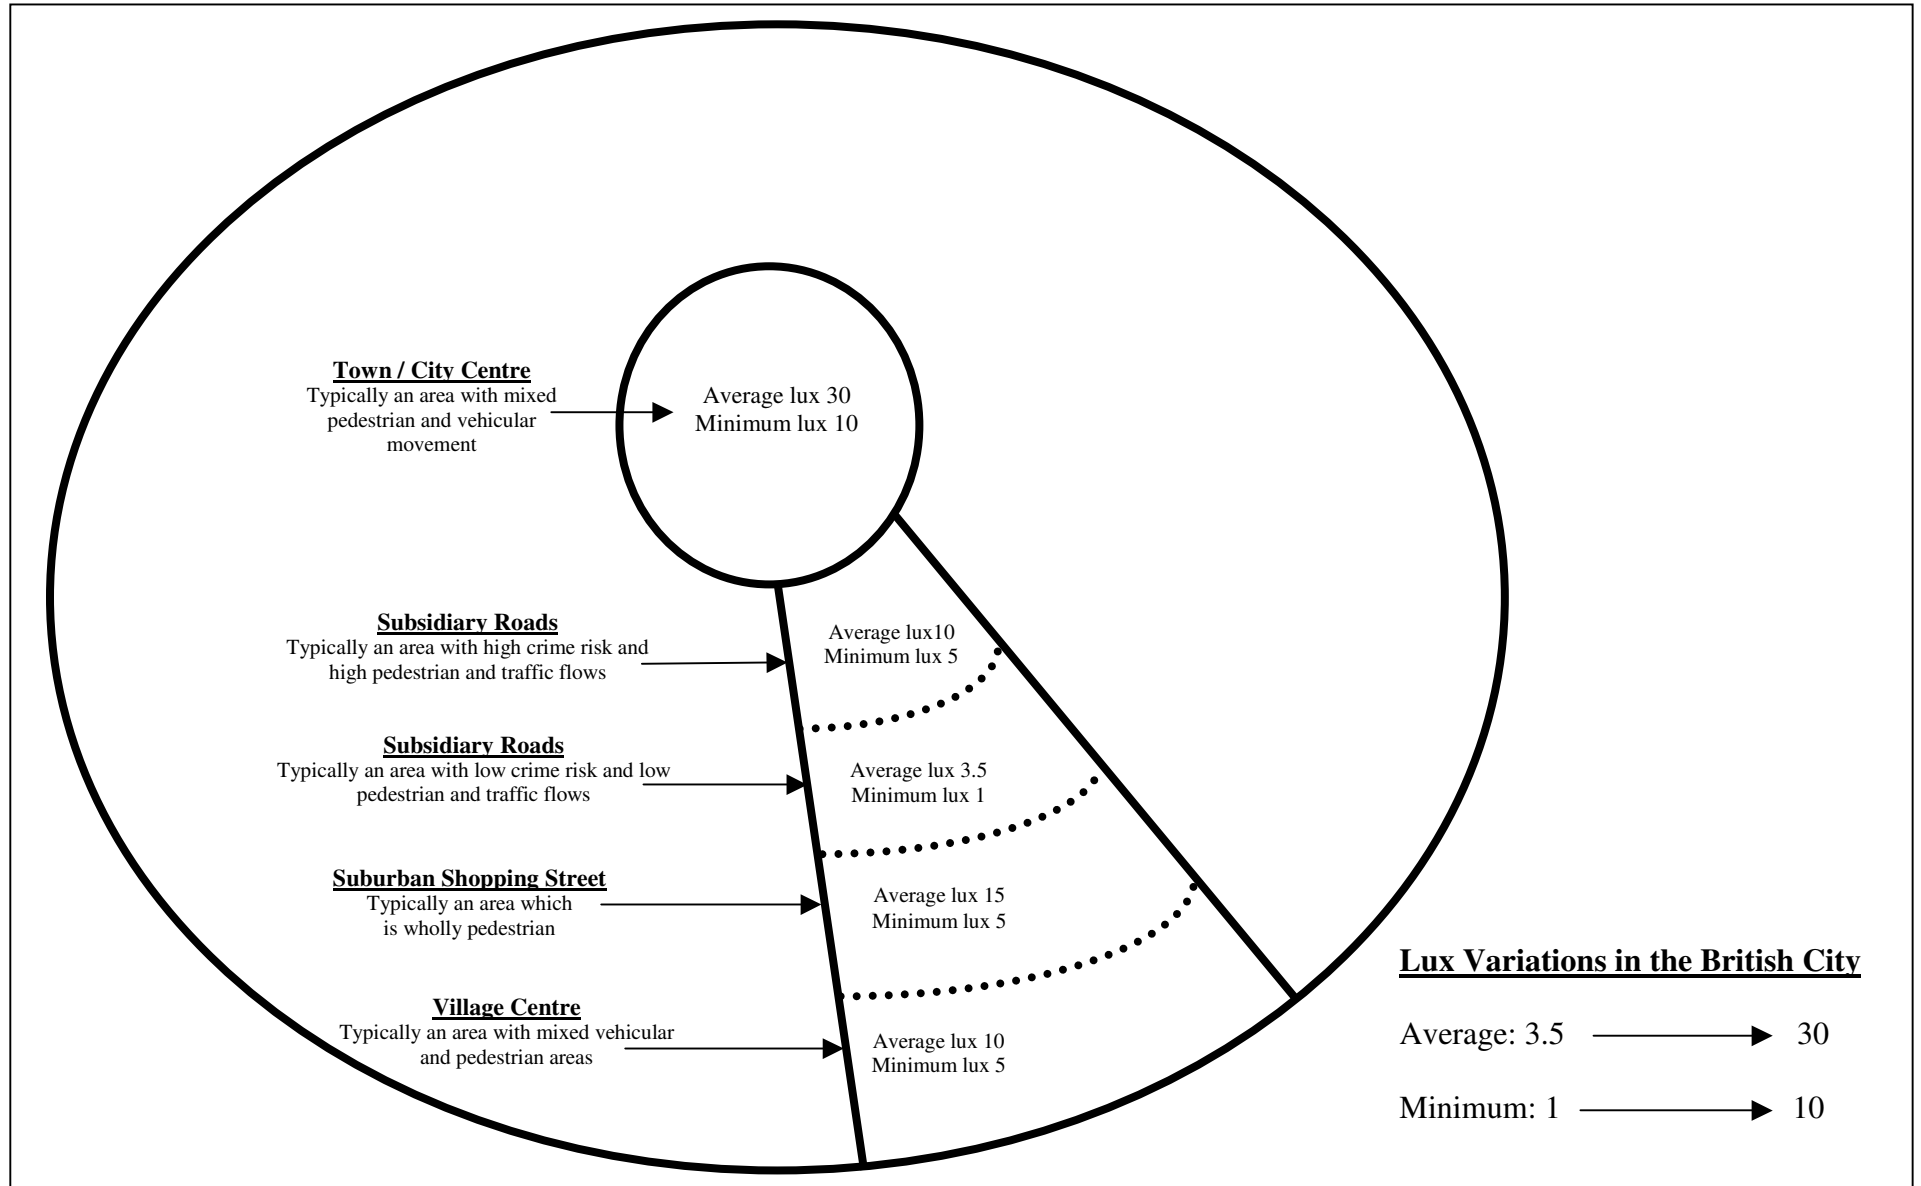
Town / City Centre
Typically an area with mixed pedestrian and vehicular movement

Average lux 30
Minimum lux 10

Subsidiary Roads
Typically an area with high crime risk and high pedestrian and traffic flows

Average lux10
Minimum lux 5

Subsidiary Roads
Typically an area with low crime risk and low pedestrian and traffic flows

Average lux 3.5
Minimum lux 1

Suburban Shopping Street
Typically an area which is wholly pedestrian

Average lux 15
Minimum lux 5

Village Centre
Typically an area with mixed vehicular and pedestrian areas

Average lux 10
Minimum lux 5

Lux Variations in the British City

Average: 3.5 → 30

Minimum: 1 → 10